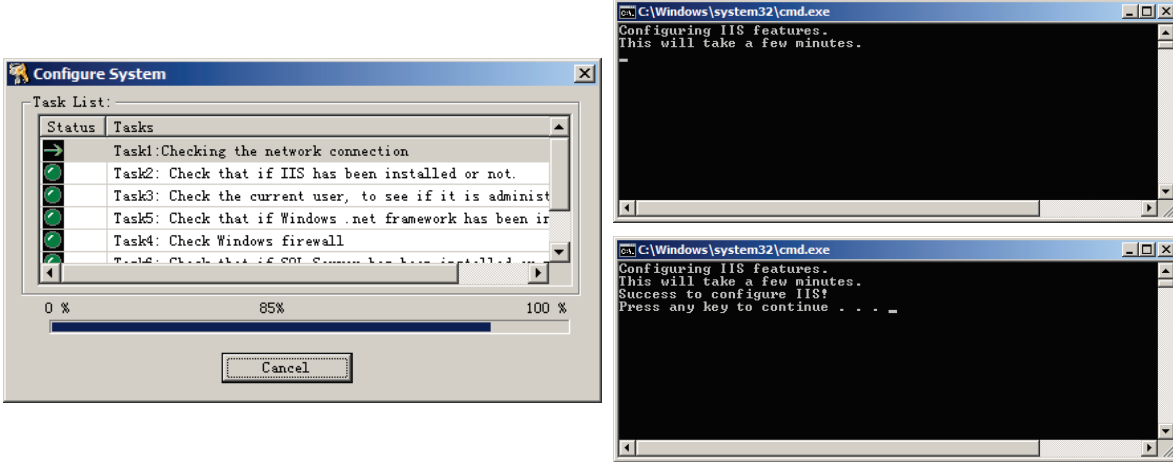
Configure System

Task List:

| Status | Tasks |
|---|---|
| | Task1:Checking the network connection |
| | Task2: Check that if IIS has been installed or not. |
| | Task3: Check the current user, to see if it is administ |
| | Task5: Check that if Windows .net framework has been in |
| | Task4: Check Windows firewall |
| | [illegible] |

0 %  85%  100 %

Cancel

C:\Windows\system32\cmd.exe

Configuring IIS features.
This will take a few minutes.

C:\Windows\system32\cmd.exe

Configuring IIS features.
This will take a few minutes.
Success to configure IIS!
Press any key to continue . . .